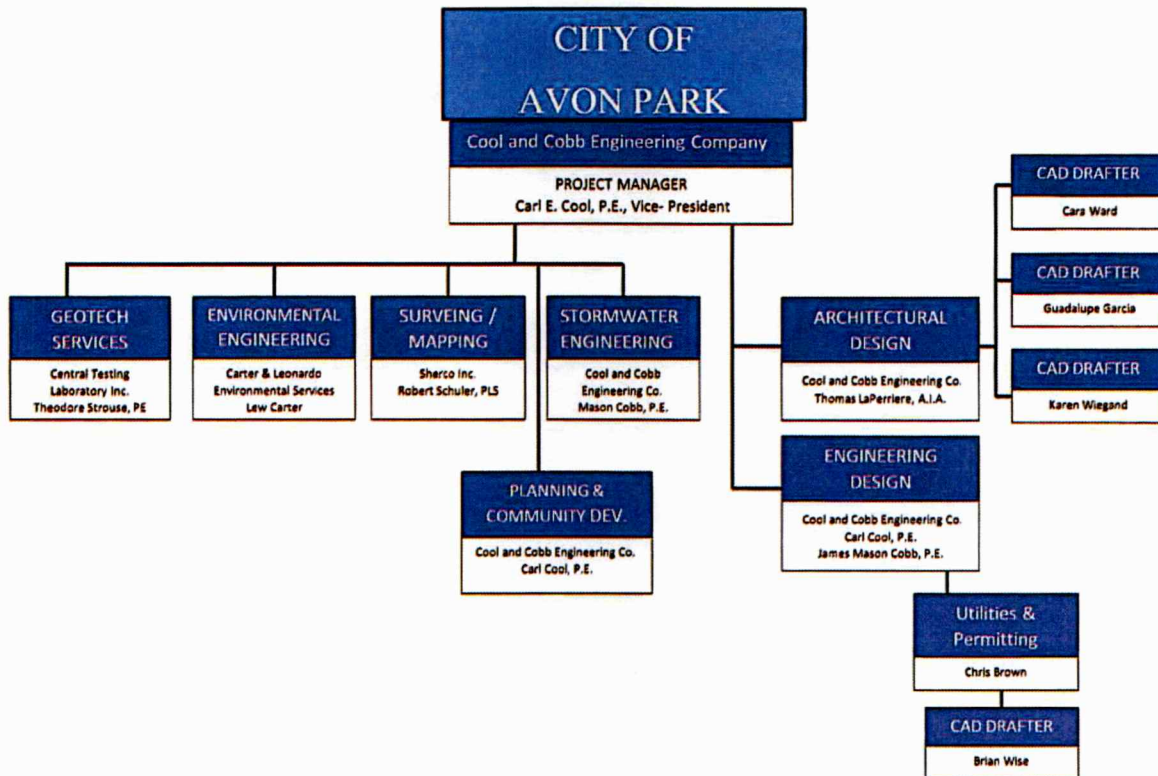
CITY OF
AVON PARK

Cool and Cobb Engineering Company

PROJECT MANAGER
Carl E. Cool, P.E., Vice- President

GEOTECH SERVICES
Central Testing Laboratory Inc.
Theodore Strouse, PE

ENVIRONMENTAL ENGINEERING
Carter & Leonardo Environmental Services
Lew Carter

SURVEING / MAPPING
Sherco Inc.
Robert Schuler, PLS

STORMWATER ENGINEERING
Cool and Cobb Engineering Co.
Mason Cobb, P.E.

PLANNING & COMMUNITY DEV.
Cool and Cobb Engineering Co.
Carl Cool, P.E.

ARCHITECTURAL DESIGN
Cool and Cobb Engineering Co.
Thomas LaPerriere, A.I.A.

CAD DRAFTER
Cara Ward

CAD DRAFTER
Guadalupe Garcia

CAD DRAFTER
Karen Wiegand

ENGINEERING DESIGN
Cool and Cobb Engineering Co.
Carl Cool, P.E.
James Mason Cobb, P.E.

Utilities & Permitting
Chris Brown

CAD DRAFTER
Brian Wise